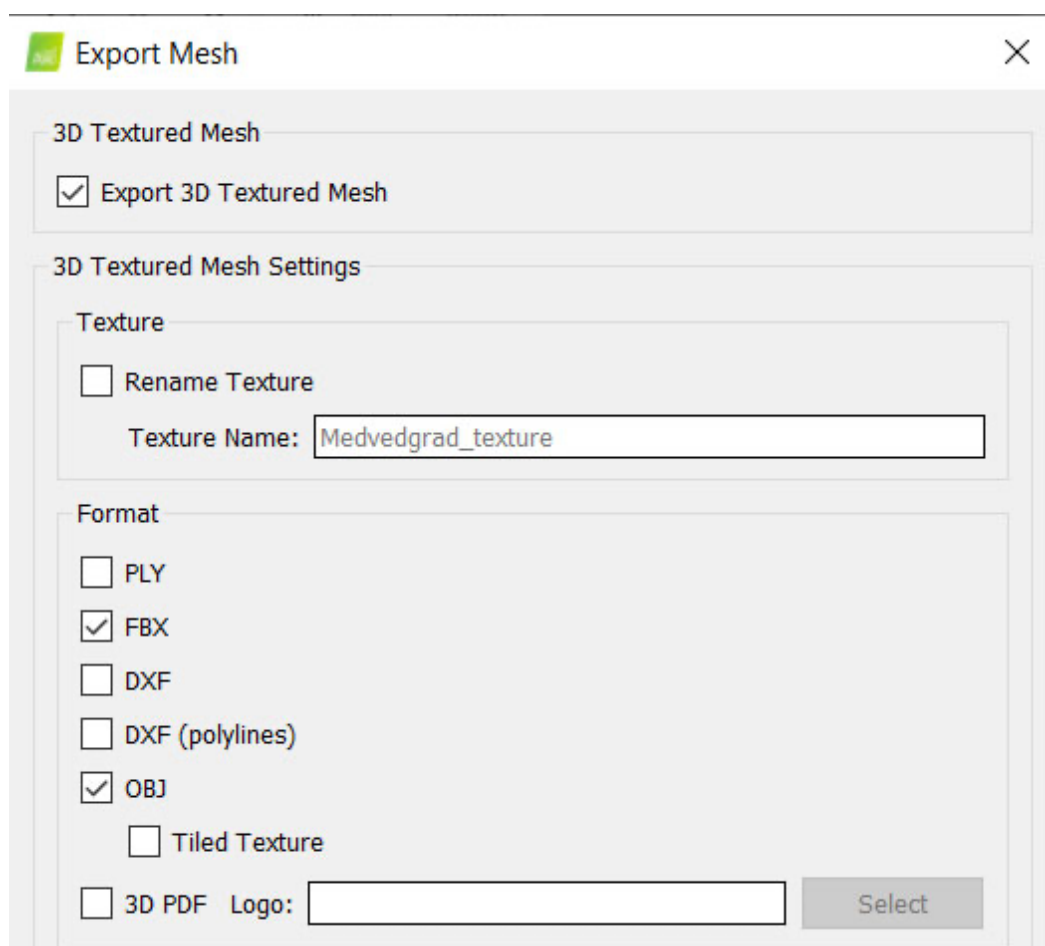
Export Mesh

3D Textured Mesh

Export 3D Textured Mesh

3D Textured Mesh Settings

Texture

Rename Texture

Texture Name: Medvedgrad_texture

Format

PLY

FBX

DXF

DXF (polylines)

OBJ

Tiled Texture

3D PDF Logo:

Select